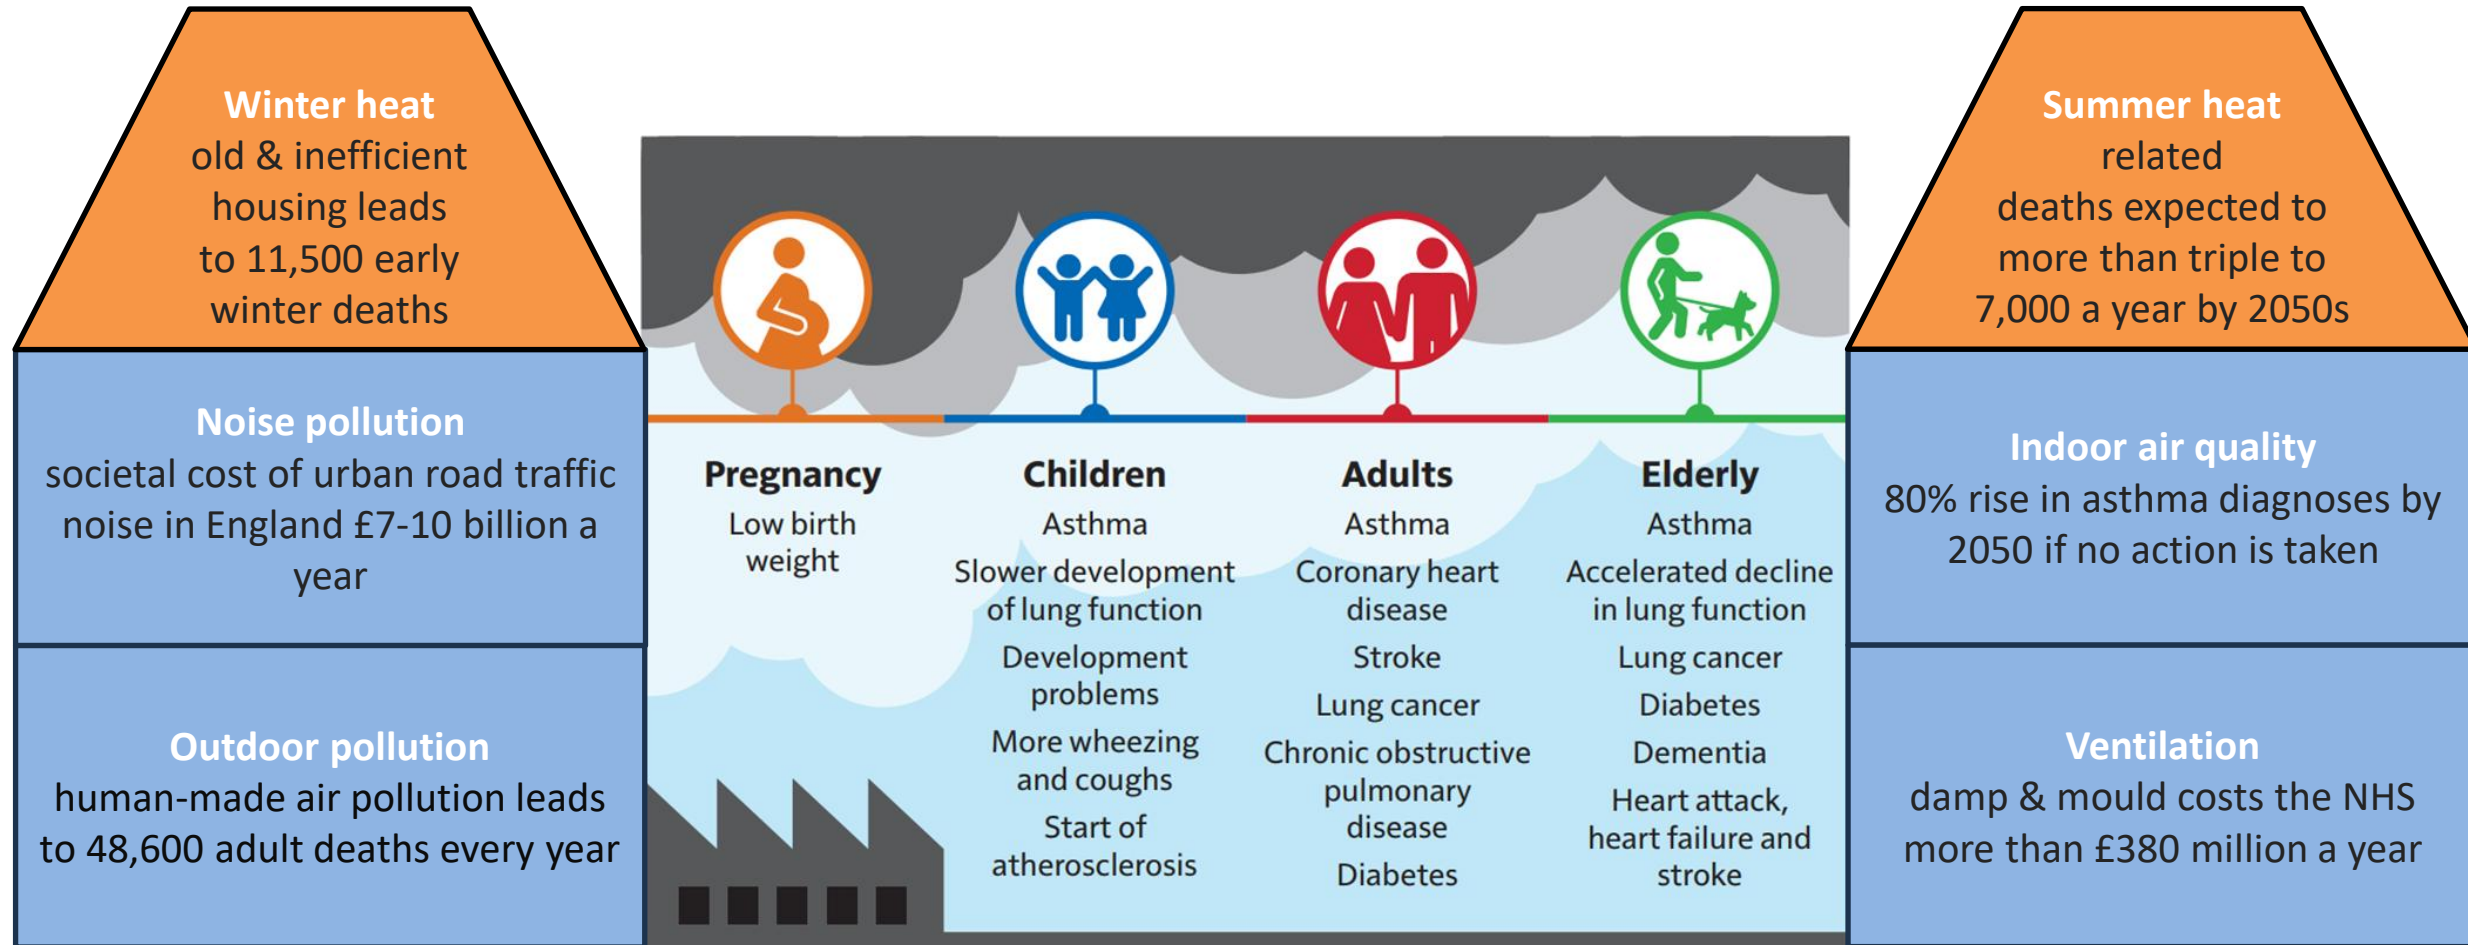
Winter heat
old & inefficient housing leads to 11,500 early winter deaths

Noise pollution
societal cost of urban road traffic noise in England £7-10 billion a year

Outdoor pollution
human-made air pollution leads to 48,600 adult deaths every year

Pregnancy
Low birth weight

Children
Asthma
Slower development of lung function
Development problems
More wheezing and coughs
Start of atherosclerosis

Adults
Asthma
Coronary heart disease
Stroke
Lung cancer
Chronic obstructive pulmonary disease
Diabetes

Elderly
Asthma
Accelerated decline in lung function
Lung cancer
Diabetes
Dementia
Heart attack, heart failure and stroke

Summer heat
related deaths expected to more than triple to 7,000 a year by 2050s

Indoor air quality
80% rise in asthma diagnoses by 2050 if no action is taken

Ventilation
damp & mould costs the NHS more than £380 million a year